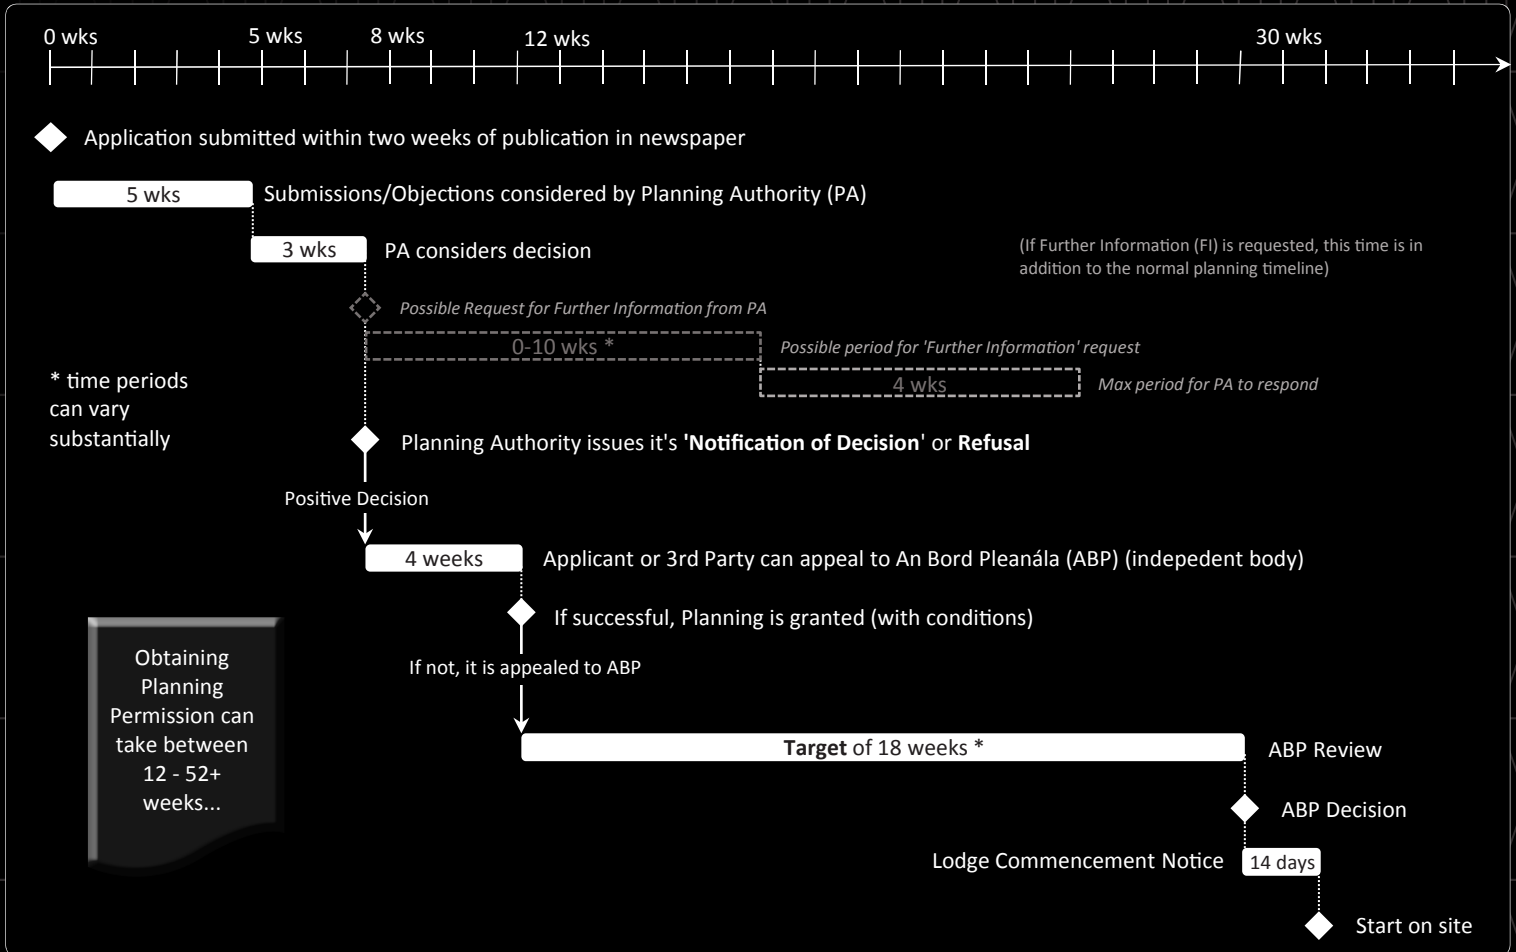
0 wks 5 wks 8 wks 12 wks 30 wks

Application submitted within two weeks of publication in newspaper

5 wks Submissions/Objections considered by Planning Authority (PA)

3 wks PA considers decision

(If Further Information (FI) is requested, this time is in addition to the normal planning timeline)

Possible Request for Further Information from PA

0-10 wks * Possible period for 'Further Information' request

4 wks Max period for PA to respond

* time periods can vary substantially

Planning Authority issues it's '**Notification of Decision**' or **Refusal**

Positive Decision

4 weeks Applicant or 3rd Party can appeal to An Bord Pleanála (ABP) (indepedent body)

If successful, Planning is granted (with conditions)

If not, it is appealed to ABP

Obtaining Planning Permission can take between 12 - 52+ weeks...

**Target** of 18 weeks * ABP Review

ABP Decision

Lodge Commencement Notice 14 days

Start on site